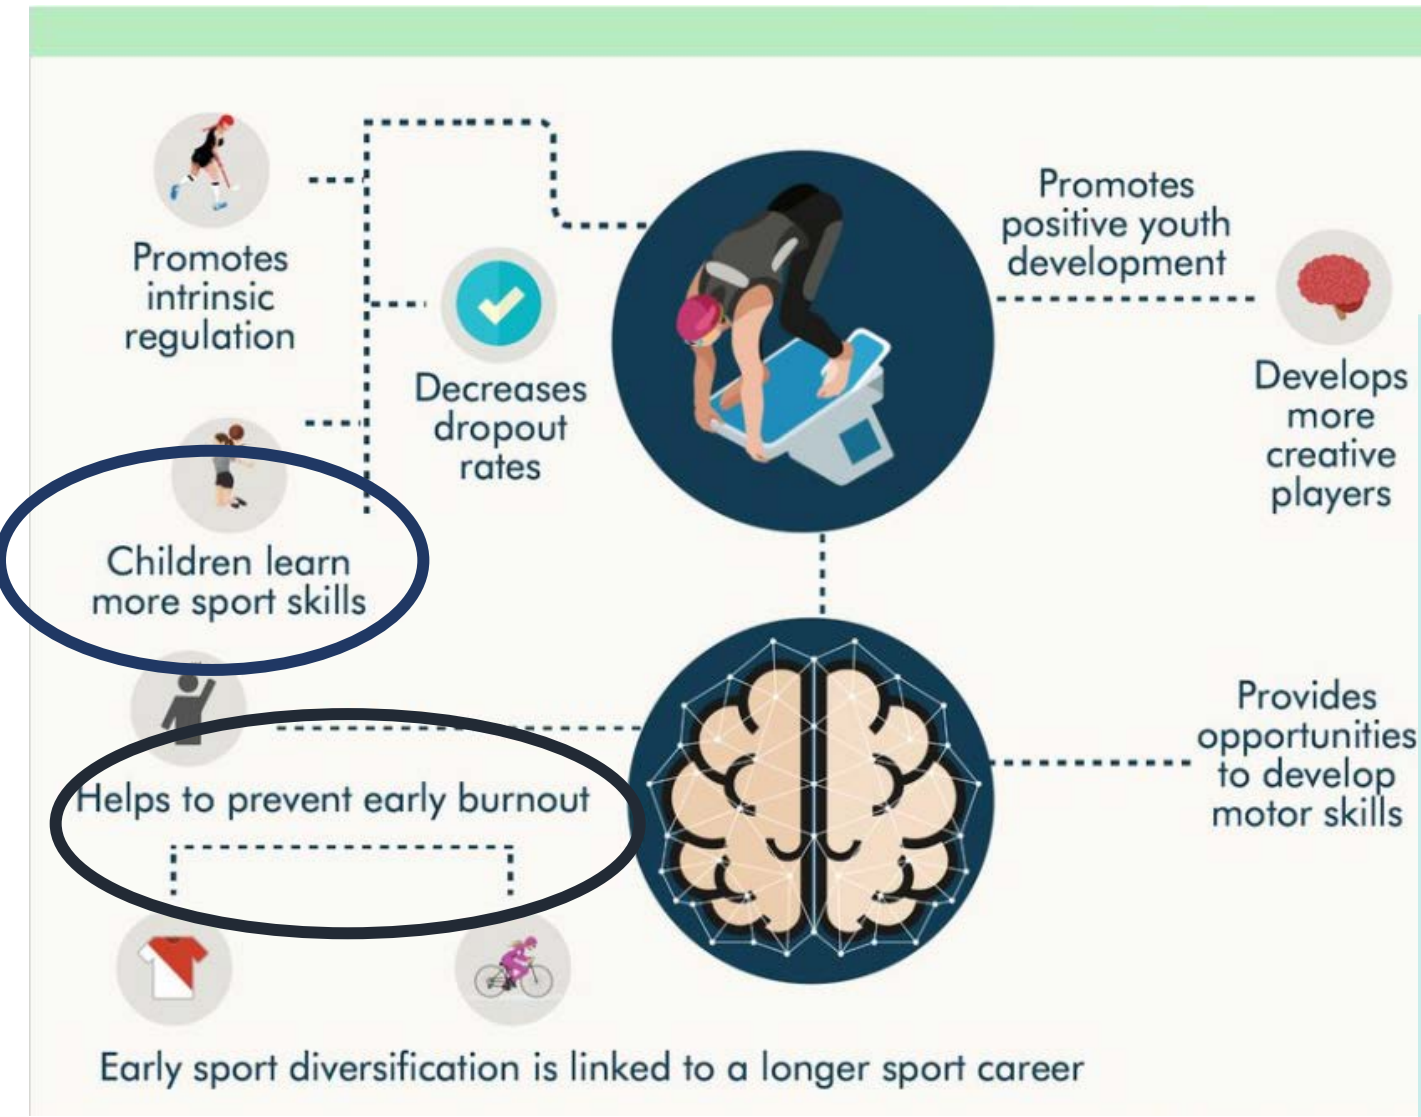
Promotes intrinsic regulation

Decreases dropout rates

Promotes positive youth development

Develops more creative players

Children learn more sport skills

Helps to prevent early burnout

Provides opportunities to develop motor skills

Early sport diversification is linked to a longer sport career